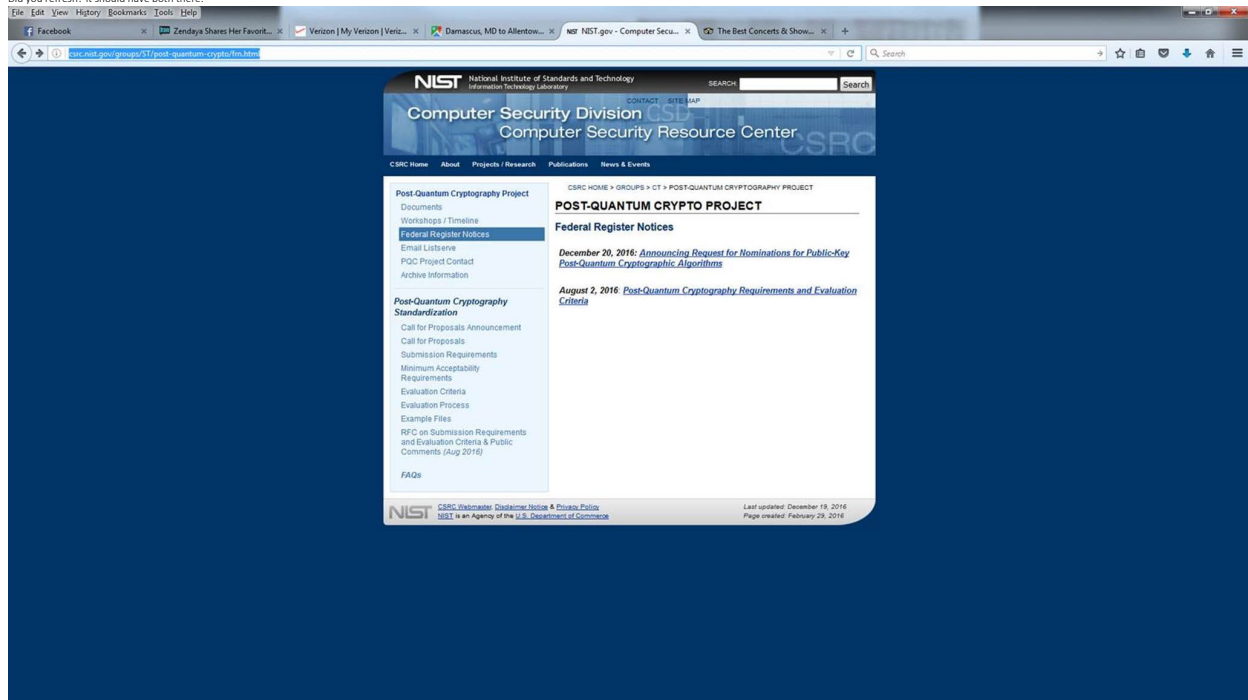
Did you refresh? It should have both there.
File Edit View History Bookmarks Tools Help
Facebook
Zendaya Shares Her Favorit...
Verizon | My Verizon | Veriz...
Damascus, MD to Allentow...
NIST.gov - Computer Secu...
The Best Concerts & Show...
csrc.nist.gov/groups/ST/post-quantum-crypto/frn.html
Search

NIST National Institute of Standards and Technology
Information Technology Laboratory
SEARCH Search
CONTACT SITE MAP
Computer Security Division CSD
Computer Security Resource Center CSRC

CSRC Home About Projects / Research Publications News & Events

Post-Quantum Cryptography Project
Documents
Workshops / Timeline
Federal Register Notices
Email Listserve
PQC Project Contact
Archive Information

Post-Quantum Cryptography Standardization
Call for Proposals Announcement
Call for Proposals
Submission Requirements
Minimum Acceptability Requirements
Evaluation Criteria
Evaluation Process
Example Files
RFC on Submission Requirements and Evaluation Criteria & Public Comments (Aug 2016)

FAQs

CSRC HOME > GROUPS > CT > POST-QUANTUM CRYPTOGRAPHY PROJECT
POST-QUANTUM CRYPTO PROJECT
Federal Register Notices

December 20, 2016: Announcing Request for Nominations for Public-Key Post-Quantum Cryptographic Algorithms

August 2, 2016: Post-Quantum Cryptography Requirements and Evaluation Criteria

NIST CSRC Webmaster, Disclaimer Notice & Privacy Policy
NIST is an Agency of the U.S. Department of Commerce
Last updated: December 19, 2016
Page created: February 29, 2016